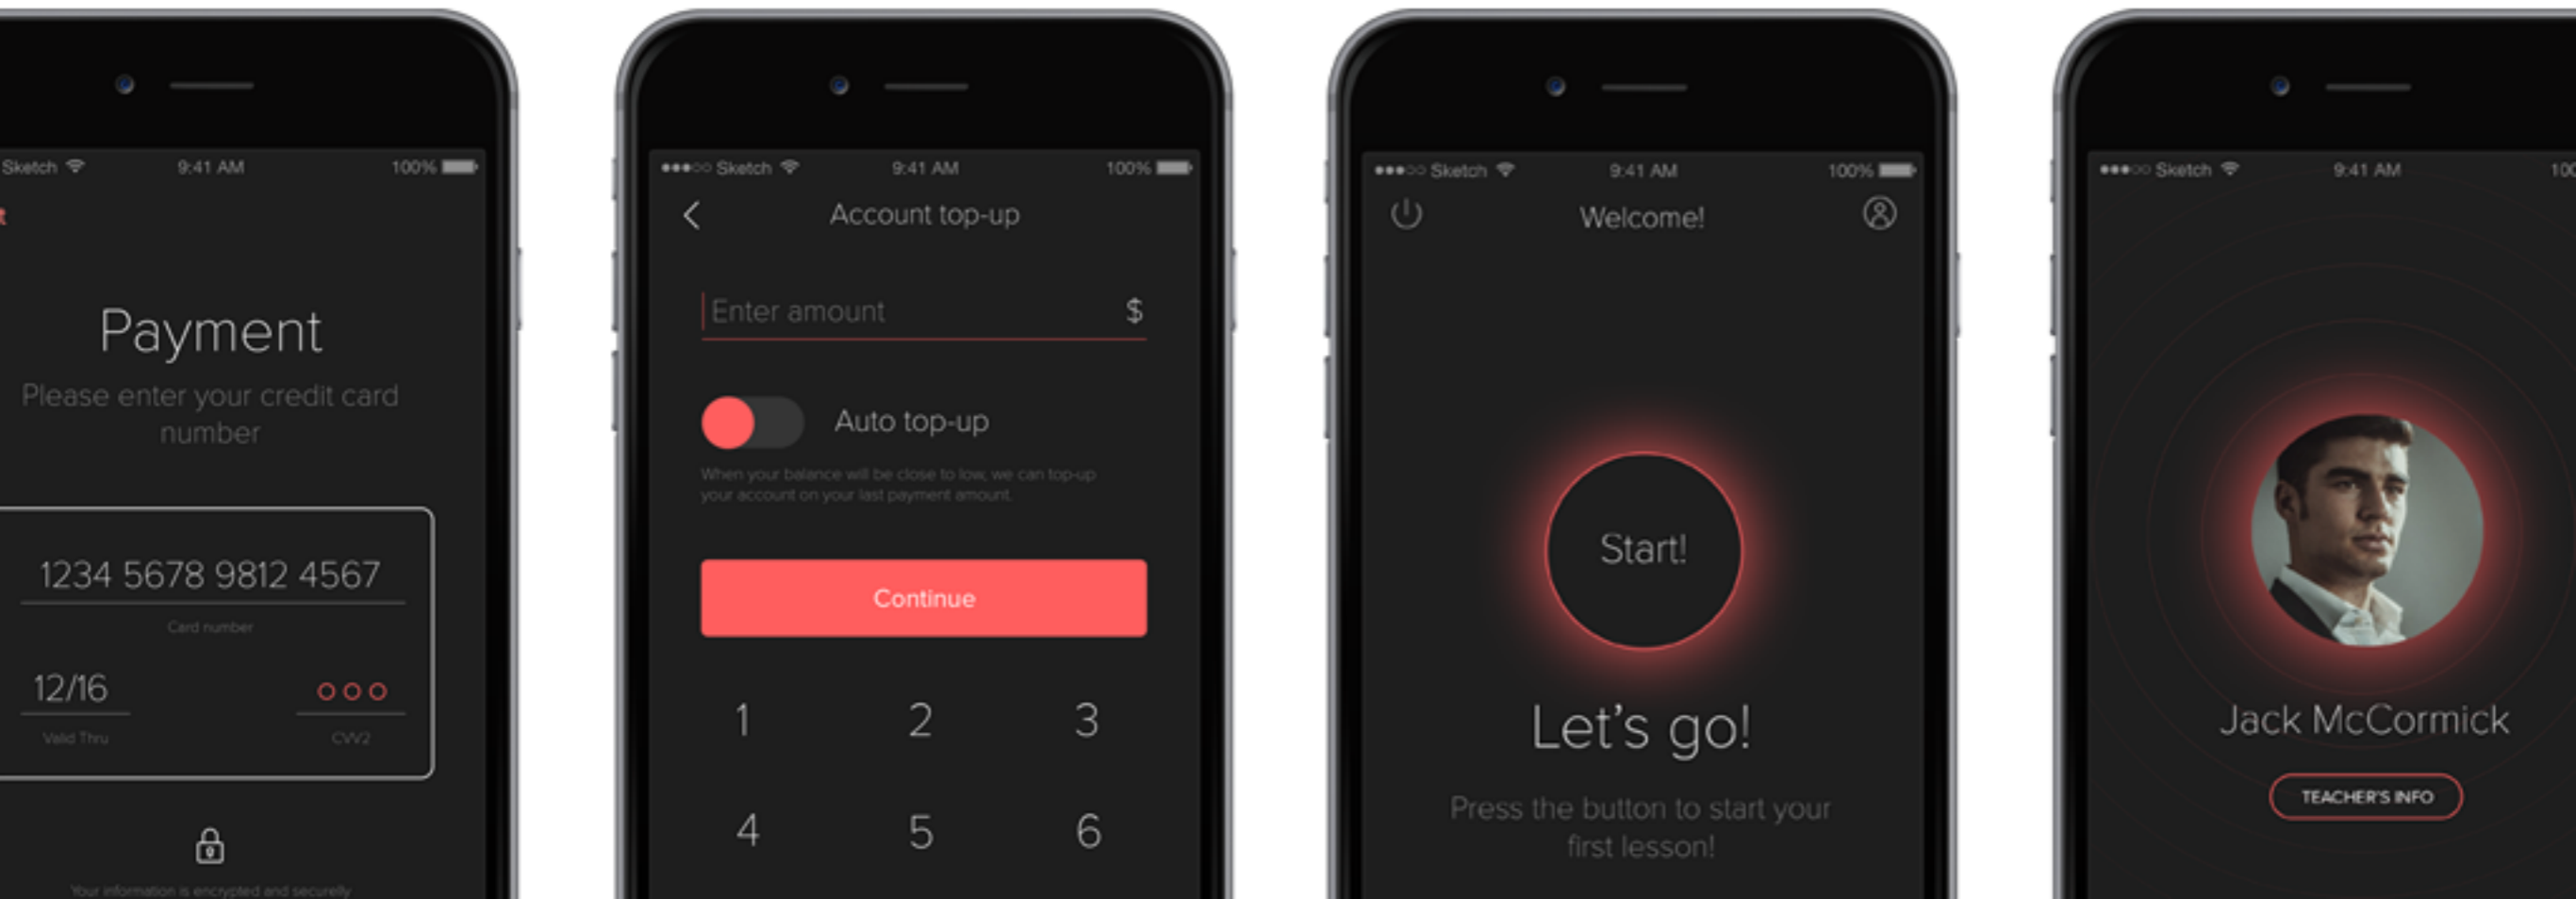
Sketch 9:41 AM 100%

Payment

Please enter your credit card number

1234 5678 9812 4567

Card number

12/16

Valid Thru

ooo

CVV2

Your information is encrypted and securely

●●●○○ Sketch 9:41 AM 100%

Account top-up

Enter amount $

Auto top-up

When your balance will be close to low, we can top-up your account on your last payment amount.

Continue

1 2 3

4 5 6

●●●○○ Sketch 9:41 AM 100%

Welcome!

Start!

Let's go!

Press the button to start your first lesson!

●●●○○ Sketch 9:41 AM 100

Jack McCormick

TEACHER'S INFO